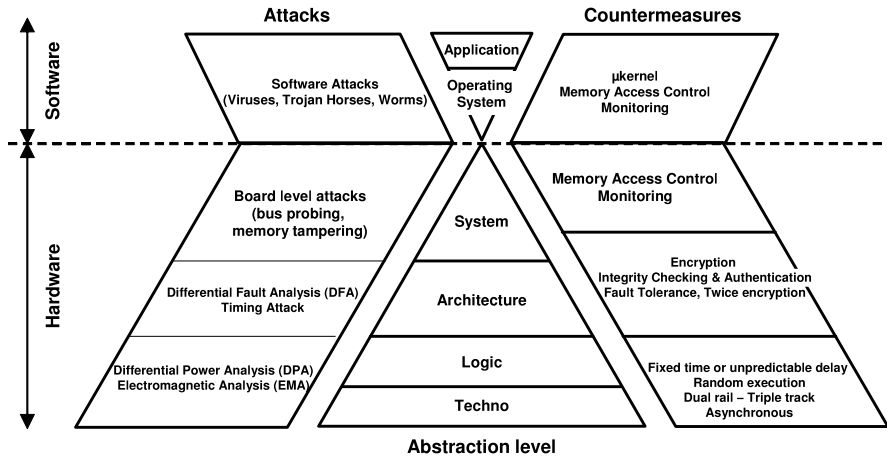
Attacks

Countermeasures

Software

Hardware

Application

Operating System

Software Attacks (Viruses, Trojan Horses, Worms)

µkernel
Memory Access Control
Monitoring

Board level attacks (bus probing, memory tampering)

Differential Fault Analysis (DFA)
Timing Attack

Differential Power Analysis (DPA)
Electromagnetic Analysis (EMA)

System

Architecture

Logic

Techno

Memory Access Control
Monitoring

Encryption
Integrity Checking & Authentication
Fault Tolerance, Twice encryption

Fixed time or unpredictable delay
Random execution
Dual rail – Triple track
Asynchronous

Abstraction level